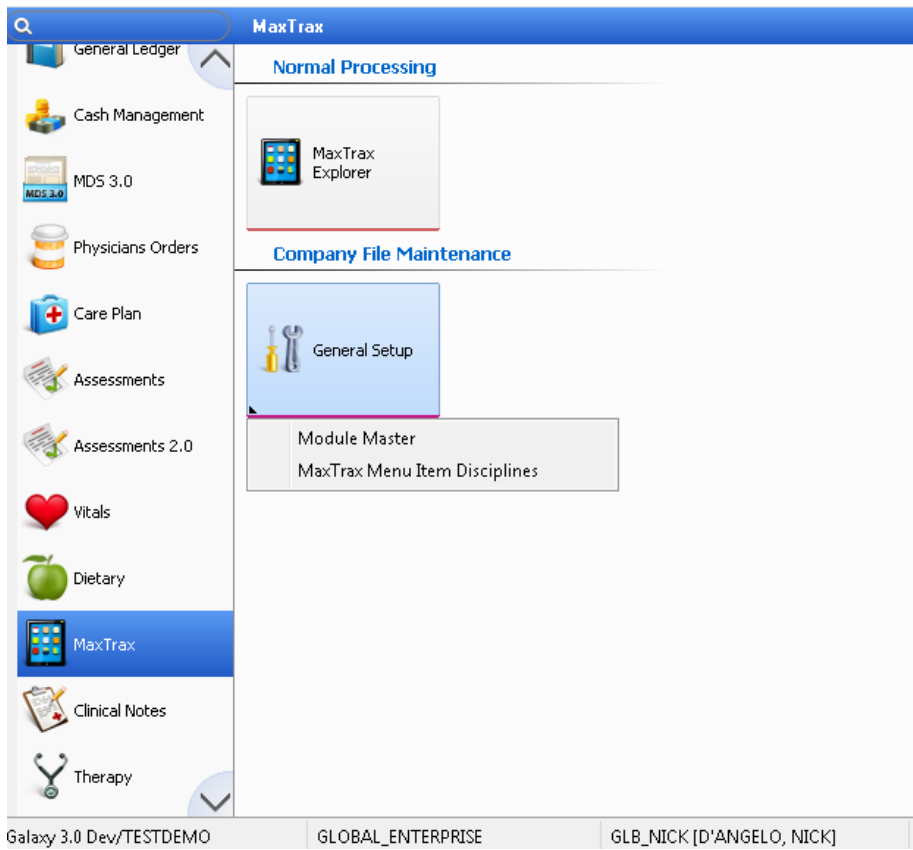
MaxTrax

General Ledger
Cash Management
MDS 3.0
MDS 3.0
Physicians Orders
Care Plan
Assessments
Assessments 2.0
Vitals
Dietary
MaxTrax
Clinical Notes
Therapy

Normal Processing

MaxTrax Explorer

Company File Maintenance

General Setup

Module Master
MaxTrax Menu Item Disciplines

Galaxy 3.0 Dev/TESTDEMO | GLOBAL_ENTERPRISE | GLB_NICK [D'ANGELO, NICK]